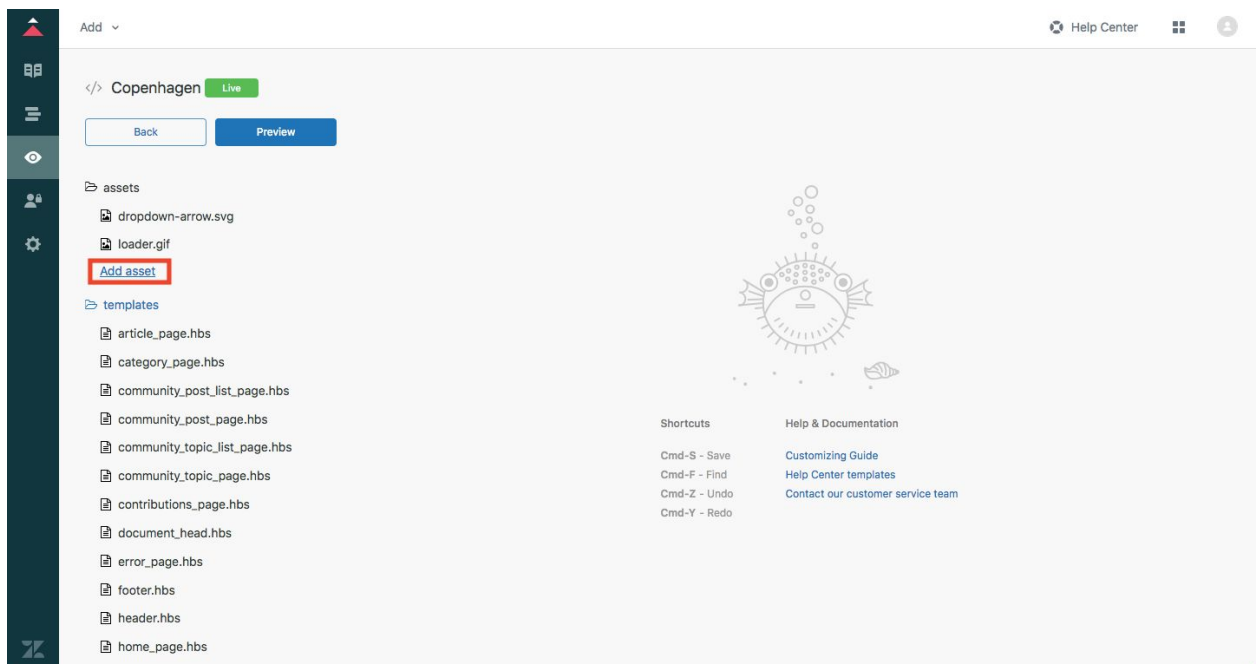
Add ⌄

Help Center

</> Copenhagen Live

Back
Preview

assets
dropdown-arrow.svg
loader.gif
Add asset
templates
article_page.hbs
category_page.hbs
community_post_list_page.hbs
community_post_page.hbs
community_topic_list_page.hbs
community_topic_page.hbs
contributions_page.hbs
document_head.hbs
error_page.hbs
footer.hbs
header.hbs
home_page.hbs

Shortcuts
Cmd-S - Save
Cmd-F - Find
Cmd-Z - Undo
Cmd-Y - Redo

Help & Documentation
Customizing Guide
Help Center templates
Contact our customer service team